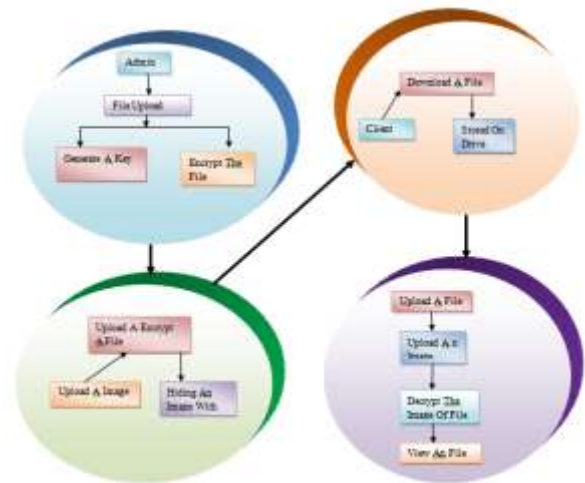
Admin

File Upload

Generate A Key

Encrypt The File

Download A File

Client

Stored On Drive

Upload A Encrypt A File

Upload A Image

Hiding An Image With

Upload A File

Upload A n Image

Decrypt The Image Of File

View An File